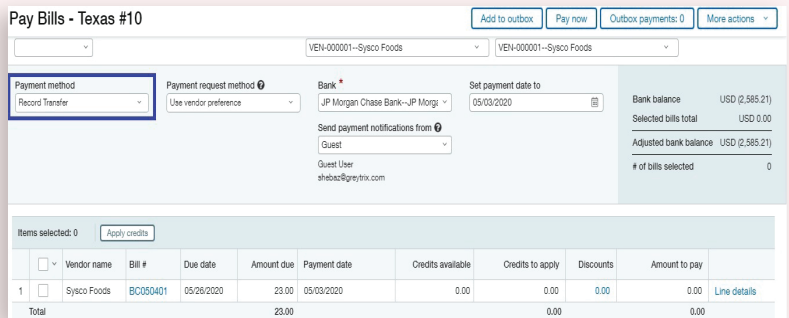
Pay Bills - Texas #10

Add to outbox | Pay now | Outbox payments: 0 | More actions

VEN-000001--Sysco Foods
VEN-000001--Sysco Foods

Payment method
Record Transfer

Payment request method
Use vendor preference

Bank *
JP Morgan Chase Bank--JP Morga

Set payment date to
05/03/2020

Send payment notifications from
Guest

Guest User
shebaz@greytrix.com

Bank balance USD (2,585.21)
Selected bills total USD 0.00
Adjusted bank balance USD (2,585.21)
# of bills selected 0

Items selected: 0
Apply credits

| | | Vendor name | Bill # | Due date | Amount due | Payment date | Credits available | Credits to apply | Discounts | Amount to pay | |
|---|---|---|---|---|---|---|---|---|---|---|---|
| 1 | | Sysco Foods | BC050401 | 05/26/2020 | 23.00 | 05/03/2020 | 0.00 | 0.00 | 0.00 | 0.00 | Line details |
| Total | | | | | 23.00 | | | 0.00 | | 0.00 | |